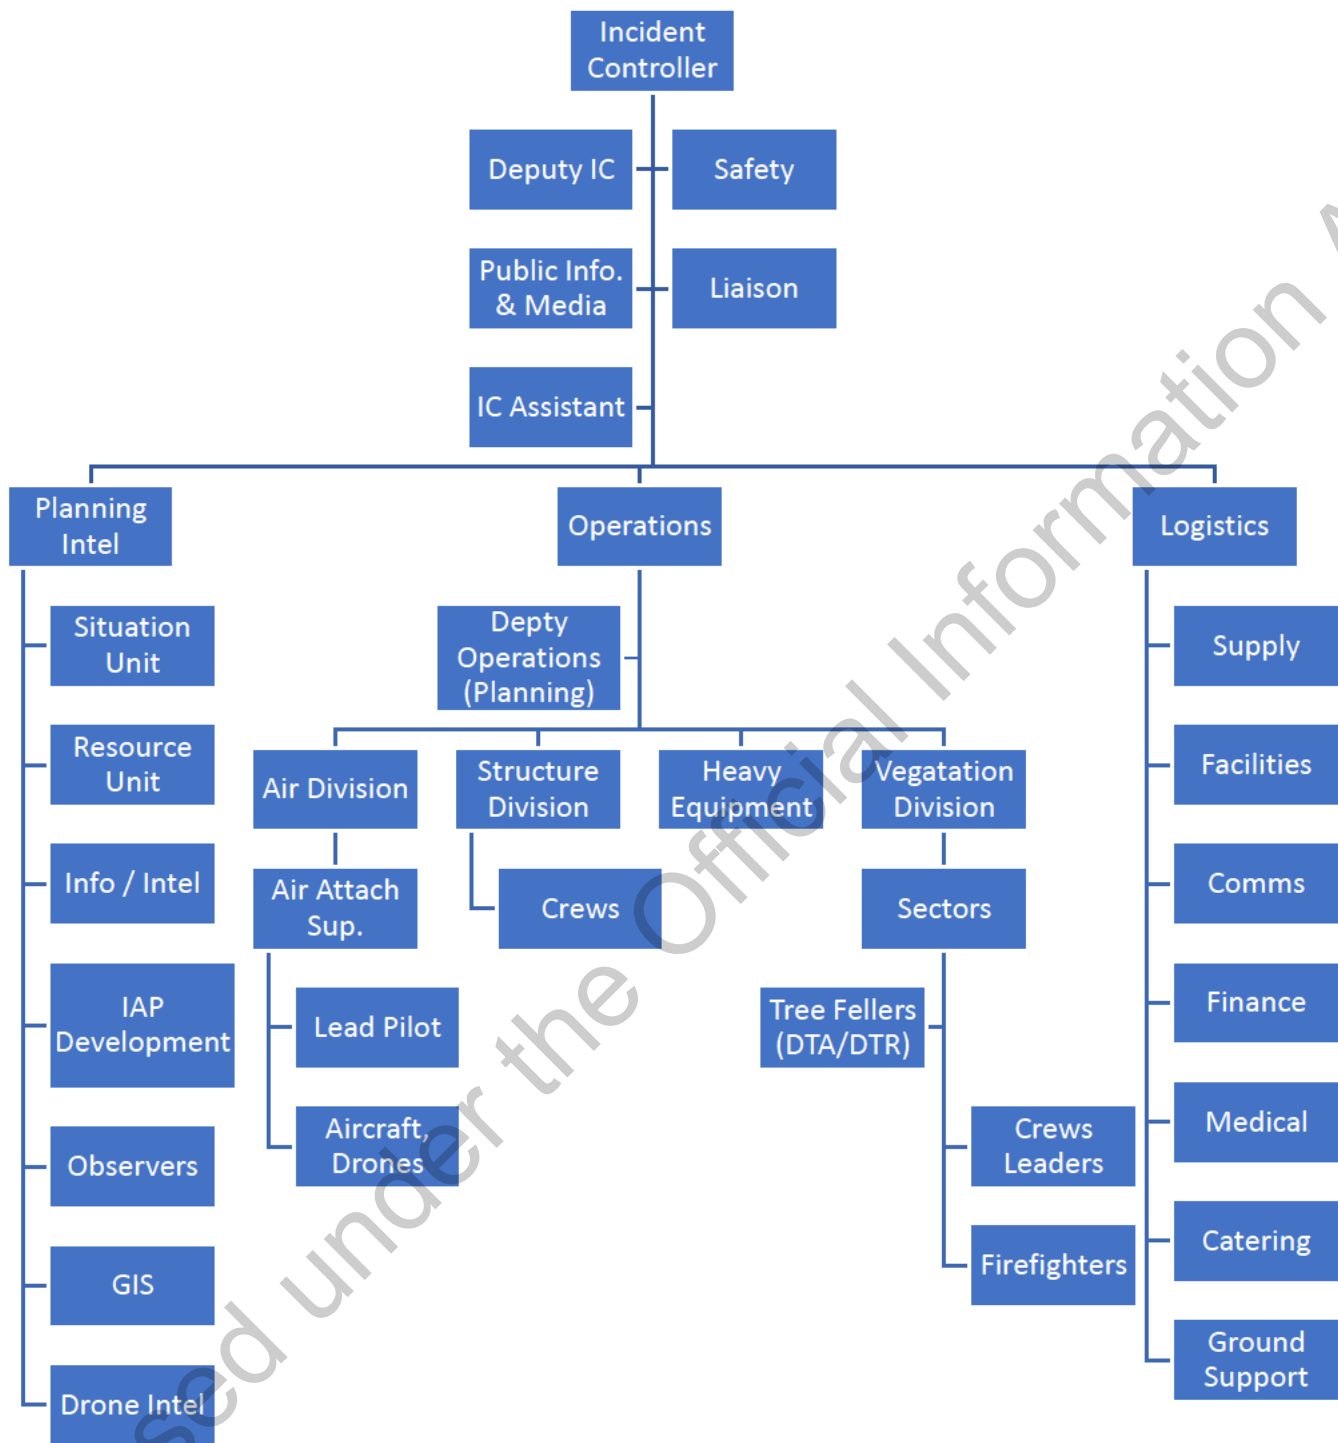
Incident Controller

Deputy IC

Safety

Public Info. & Media

Liaison

IC Assistant

Planning Intel

Operations

Logistics

Situation Unit

Resource Unit

Info / Intel

IAP Development

Observers

GIS

Drone Intel

Depty Operations (Planning)

Air Division

Structure Division

Heavy Equipment

Vegatation Division

Air Attach Sup.

Crews

Sectors

Lead Pilot

Aircraft, Drones

Tree Fellers (DTA/DTR)

Crews Leaders

Firefighters

Supply

Facilities

Comms

Finance

Medical

Catering

Ground Support

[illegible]sed under the Official Information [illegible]